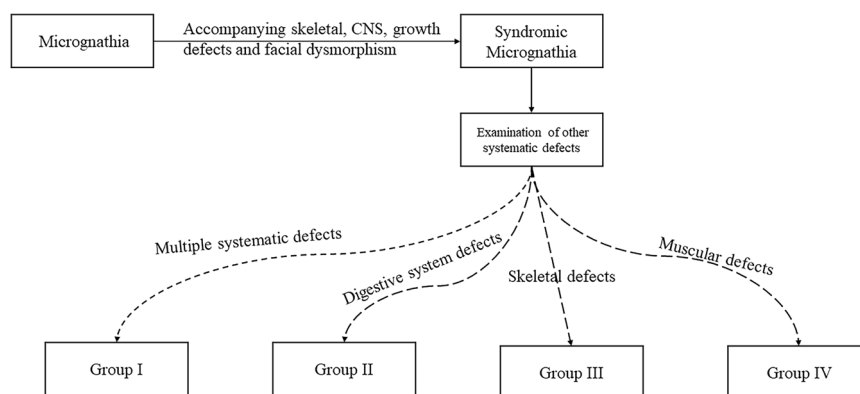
Micrognathia

Accompanying skeletal, CNS, growth defects and facial dysmorphism

Syndromic Micrognathia

Examination of other systematic defects

Multiple systematic defects

Digestive system defects

Skeletal defects

Muscular defects

Group I

Group II

Group III

Group IV